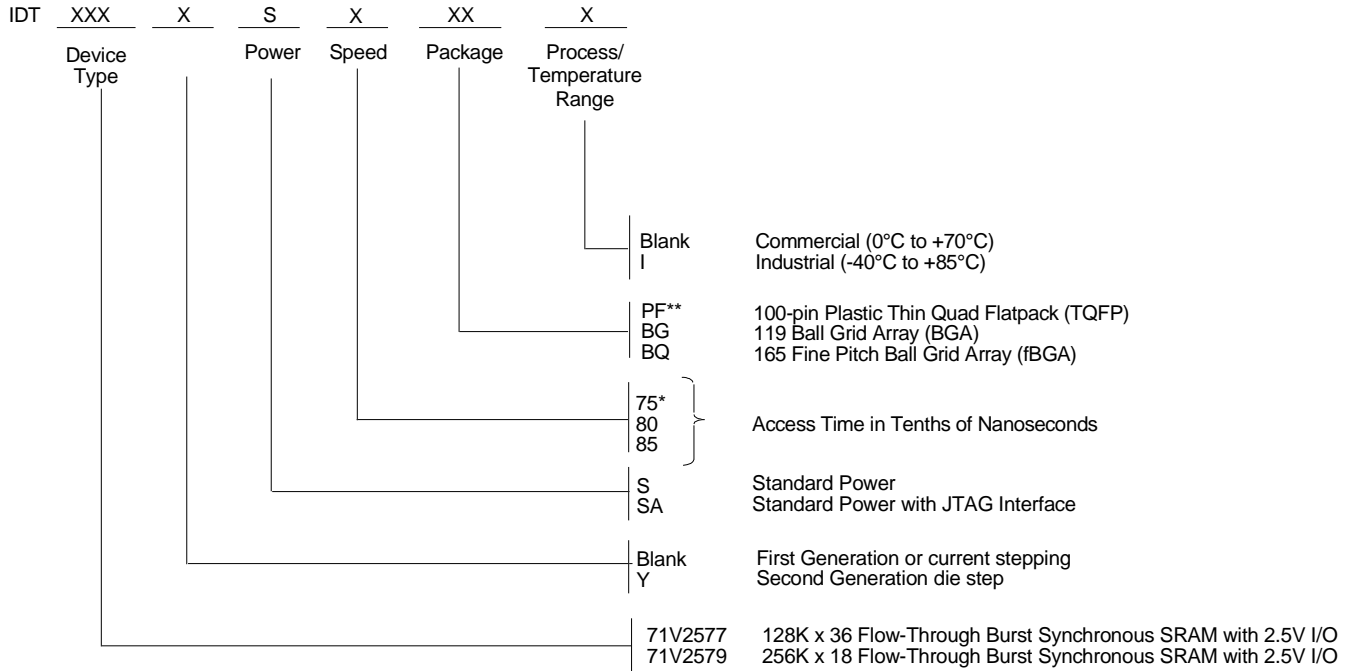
IDT XXX X S X XX X

Device Type

Power

Speed

Package

Process/ Temperature Range

Blank Commercial (0°C to +70°C)
I Industrial (-40°C to +85°C)

PF** 100-pin Plastic Thin Quad Flatpack (TQFP)
BG 119 Ball Grid Array (BGA)
BQ 165 Fine Pitch Ball Grid Array (fBGA)

75*
80
85
Access Time in Tenths of Nanoseconds

S Standard Power
SA Standard Power with JTAG Interface

Blank First Generation or current stepping
Y Second Generation die step

71V2577 128K x 36 Flow-Through Burst Synchronous SRAM with 2.5V I/O
71V2579 256K x 18 Flow-Through Burst Synchronous SRAM with 2.5V I/O